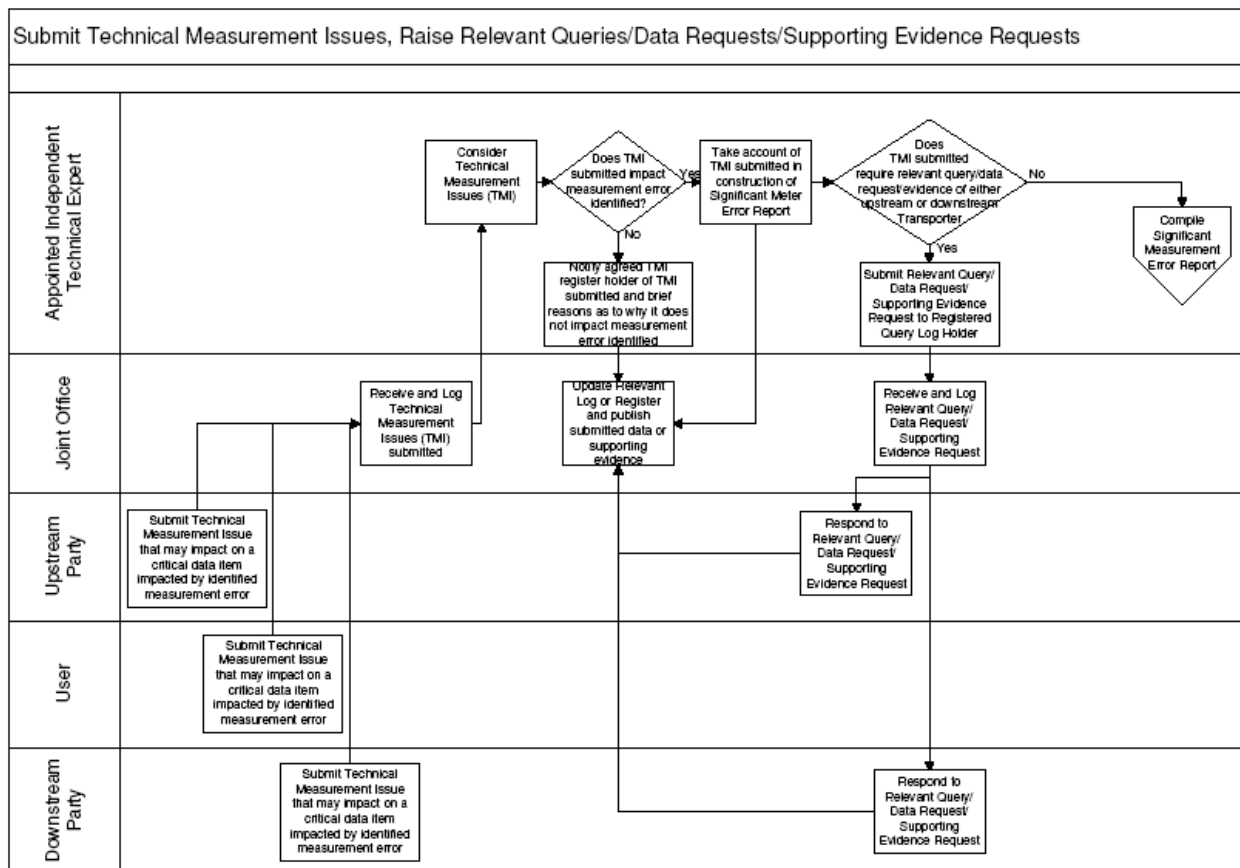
Submit Technical Measurement Issues, Raise Relevant Queries/Data Requests/Supporting Evidence Requests

Appointed Independent Technical Expert

Consider Technical Measurement Issues (TMI)

Does TMI submitted impact measurement error identified?

Yes

No

Take account of TMI submitted in construction of Significant Meter Error Report

Does TMI submitted require relevant query/data request/evidence of either upstream or downstream Transporter

No

Yes

Compile Significant Measurement Error Report

Notify agreed TMI register holder of TMI submitted and brief reasons as to why it does not impact measurement error identified

Submit Relevant Query/ Data Request/ Supporting Evidence Request to Registered Query Log Holder

Joint Office

Receive and Log Technical Measurement Issues (TMI) submitted

Update Relevant Log or Register and publish submitted data or supporting evidence

Receive and Log Relevant Query/ Data Request/ Supporting Evidence Request

Upstream Party

Submit Technical Measurement Issue that may impact on a critical data item impacted by identified measurement error

Respond to Relevant Query/ Data Request/ Supporting Evidence Request

User

Submit Technical Measurement Issue that may impact on a critical data item impacted by identified measurement error

Downstream Party

Submit Technical Measurement Issue that may impact on a critical data item impacted by identified measurement error

Respond to Relevant Query/ Data Request/ Supporting Evidence Request